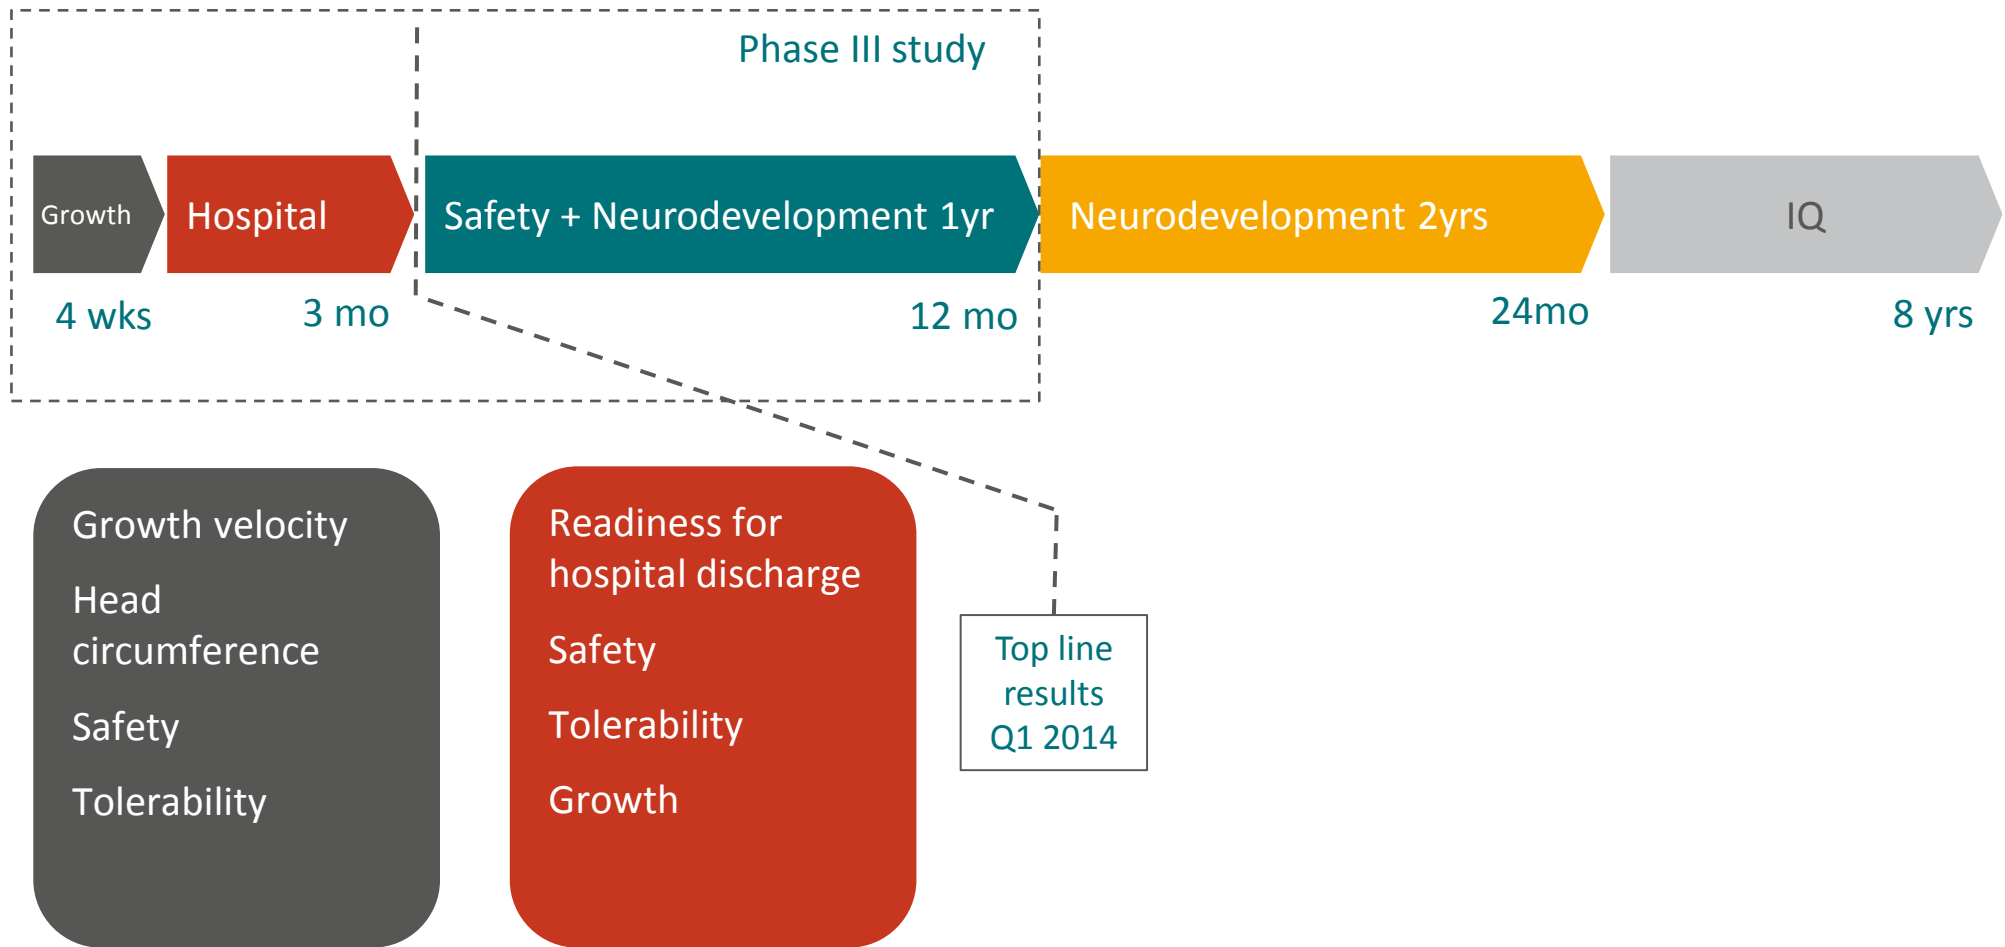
Phase III study

Growth

Hospital

Safety + Neurodevelopment 1yr

Neurodevelopment 2yrs

IQ

4 wks

3 mo

12 mo

24mo

8 yrs

Growth velocity

Head circumference

Safety

Tolerability

Readiness for hospital discharge

Safety

Tolerability

Growth

Top line results Q1 2014